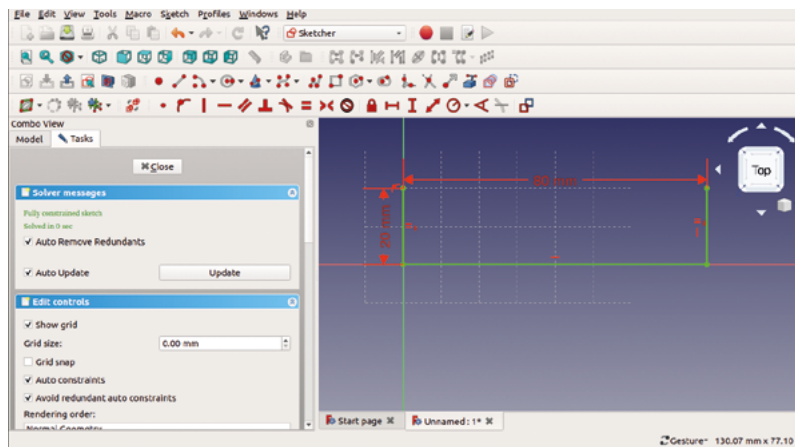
File Edit View Tools Macro Sketch Profiles Windows Help

Sketcher

Combo View

Model Tasks

Close

Solver messages

Fully constrained sketch

Solved in 0 sec

Auto Remove Redundants

Auto Update

Update

Edit controls

Show grid

Grid size:

0.00 mm

Grid snap

Auto constraints

Avoid redundant auto constraints

Rendering order:

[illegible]

80 mm

20 mm

Top

Start page

Unnamed : 1*

Gesture

130.07 mm x 77.10